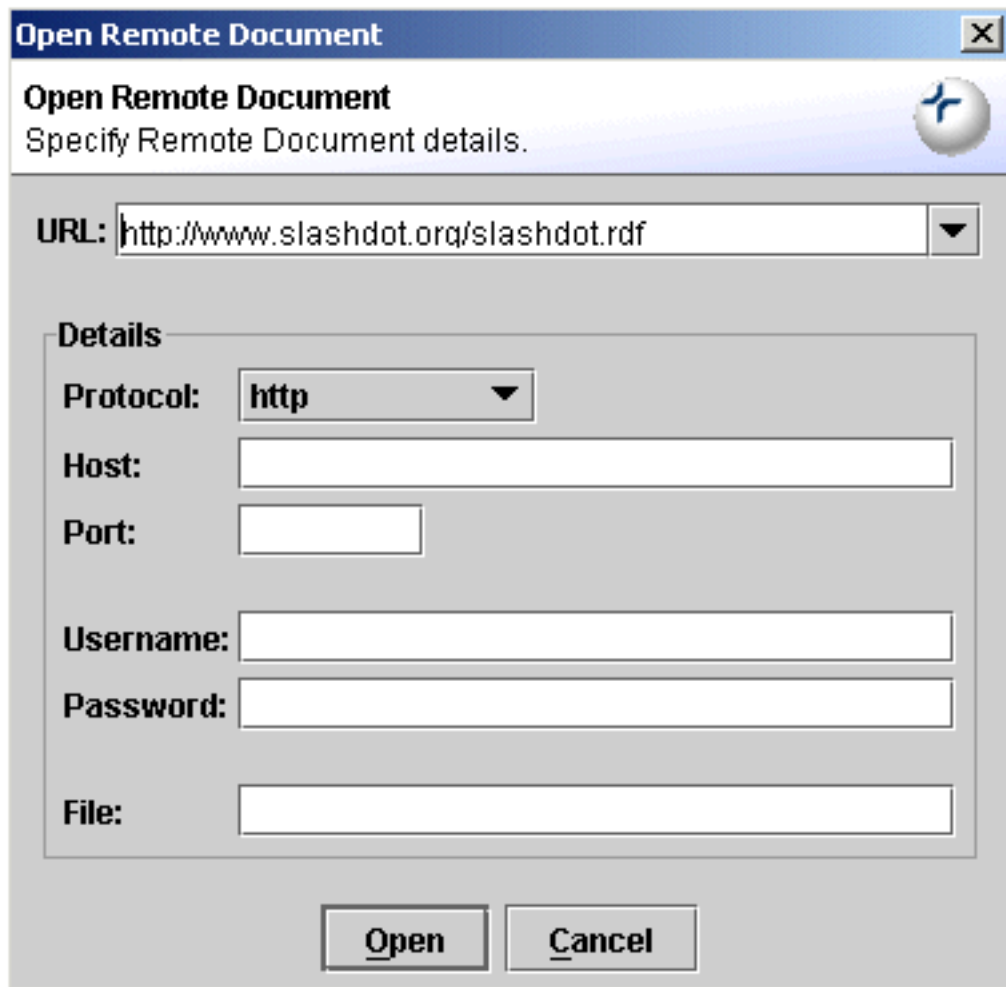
Open Remote Document
X

Open Remote Document
Specify Remote Document details.

URL: http://www.slashdot.org/slashdot.rdf

Details

Protocol: http

Host:

Port:

Username:

Password:

File:

Open Cancel